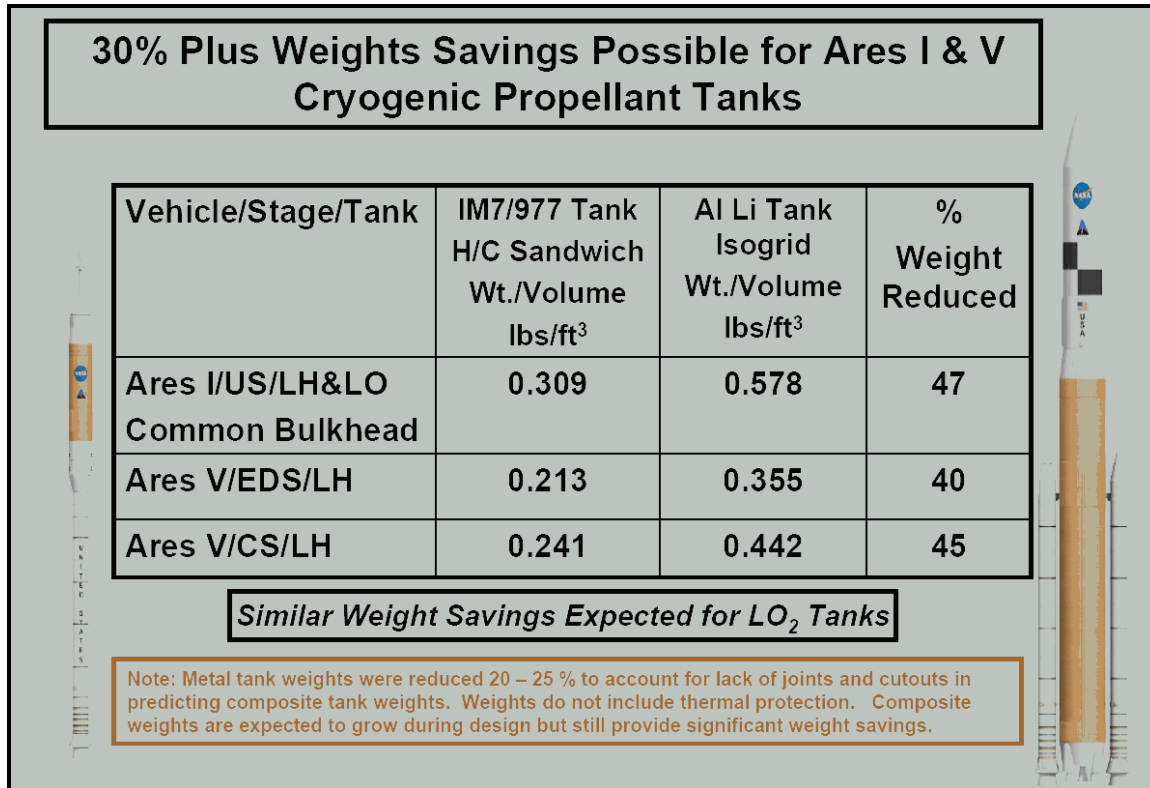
30% Plus Weights Savings Possible for Ares I & V Cryogenic Propellant Tanks

| Vehicle/Stage/Tank | IM7/977 Tank H/C Sandwich Wt./Volume lbs/ft$^3$ | Al Li Tank Isogrid Wt./Volume lbs/ft$^3$ | % Weight Reduced |
|---|---|---|---|
| Ares I/US/LH&LO Common Bulkhead | 0.309 | 0.578 | 47 |
| Ares V/EDS/LH | 0.213 | 0.355 | 40 |
| Ares V/CS/LH | 0.241 | 0.442 | 45 |

Similar Weight Savings Expected for $LO_2$ Tanks

Note: Metal tank weights were reduced 20 – 25 % to account for lack of joints and cutouts in predicting composite tank weights. Weights do not include thermal protection. Composite weights are expected to grow during design but still provide significant weight savings.

NASA

USA

UNITED STATES